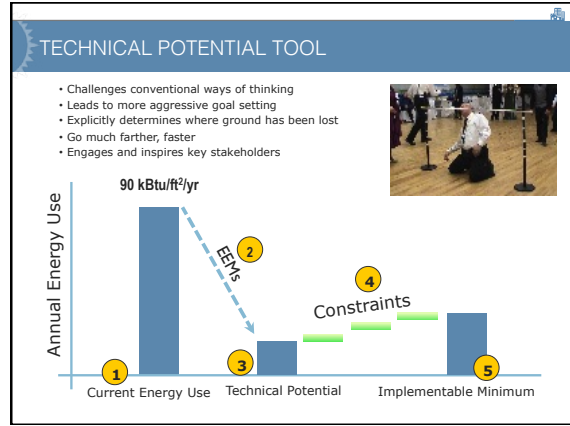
TECHNICAL POTENTIAL TOOL

• Challenges conventional ways of thinking
• Leads to more aggressive goal setting
• Explicitly determines where ground has been lost
• Go much farther, faster
• Engages and inspires key stakeholders

90 kBtu/ft$^2$/yr

Annual Energy Use

EEMs

Constraints

1
2
3
4
5

Current Energy Use
Technical Potential
Implementable Minimum